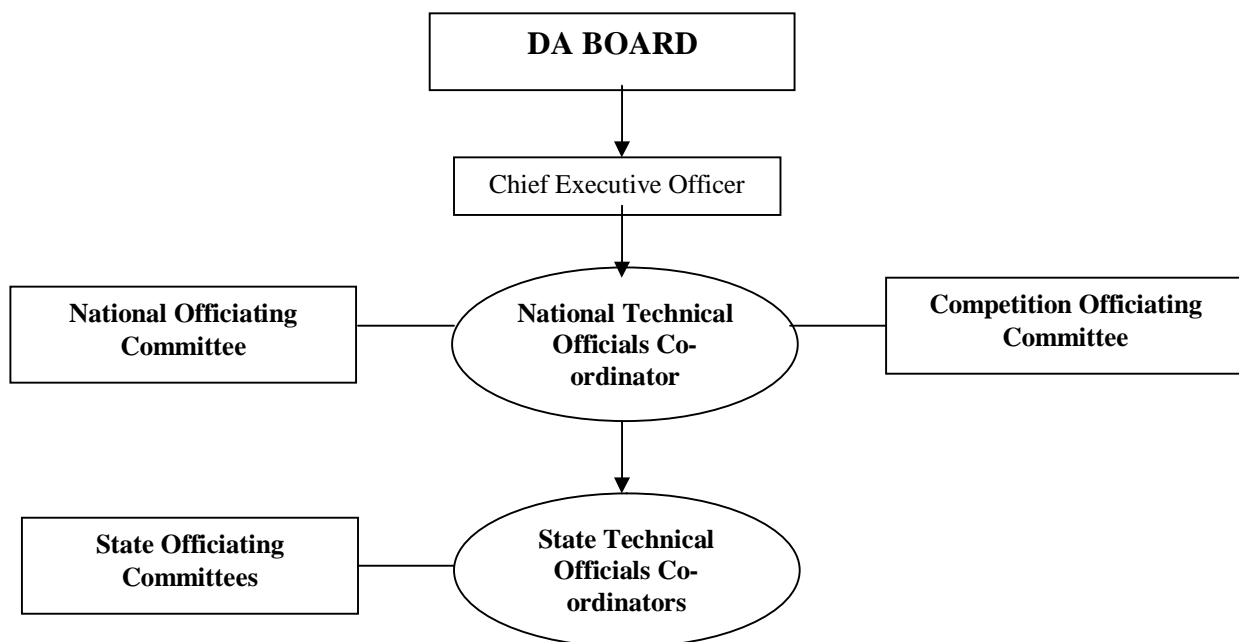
DA BOARD

Chief Executive Officer

National Officiating Committee

National Technical Officials Co-ordinator

Competition Officiating Committee

State Officiating Committees

State Technical Officials Co-ordinators